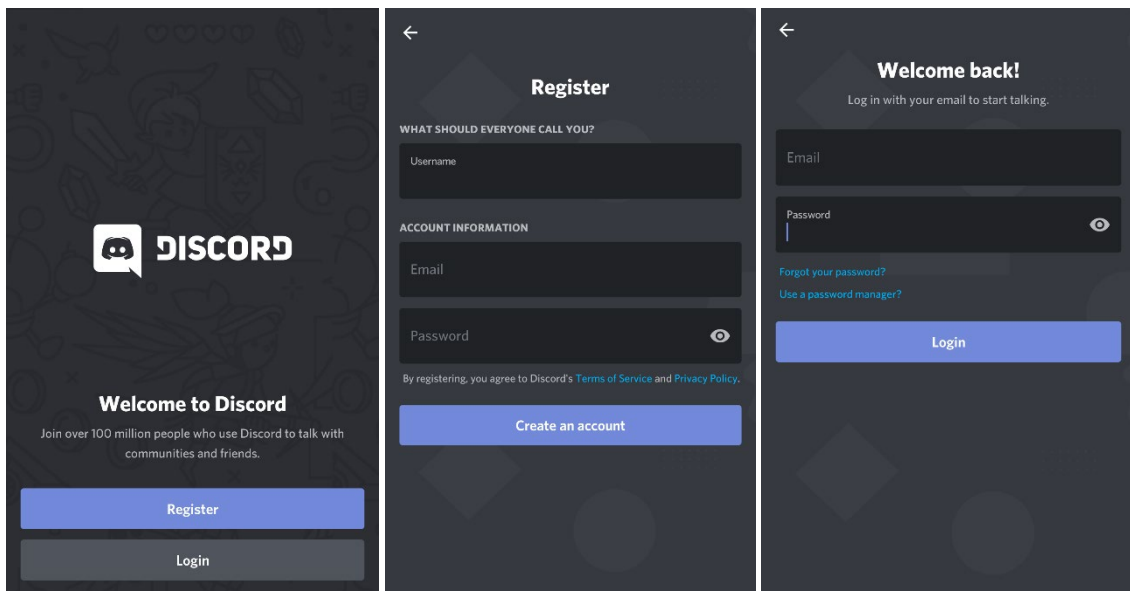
DISCORD

Welcome to Discord

Join over 100 million people who use Discord to talk with communities and friends.

Register

Login

Register

WHAT SHOULD EVERYONE CALL YOU?

Username

ACCOUNT INFORMATION

Email

Password

By registering, you agree to Discord's Terms of Service and Privacy Policy.

Create an account

Welcome back!

Log in with your email to start talking.

Email

Password

Forgot your password?

Use a password manager?

Login